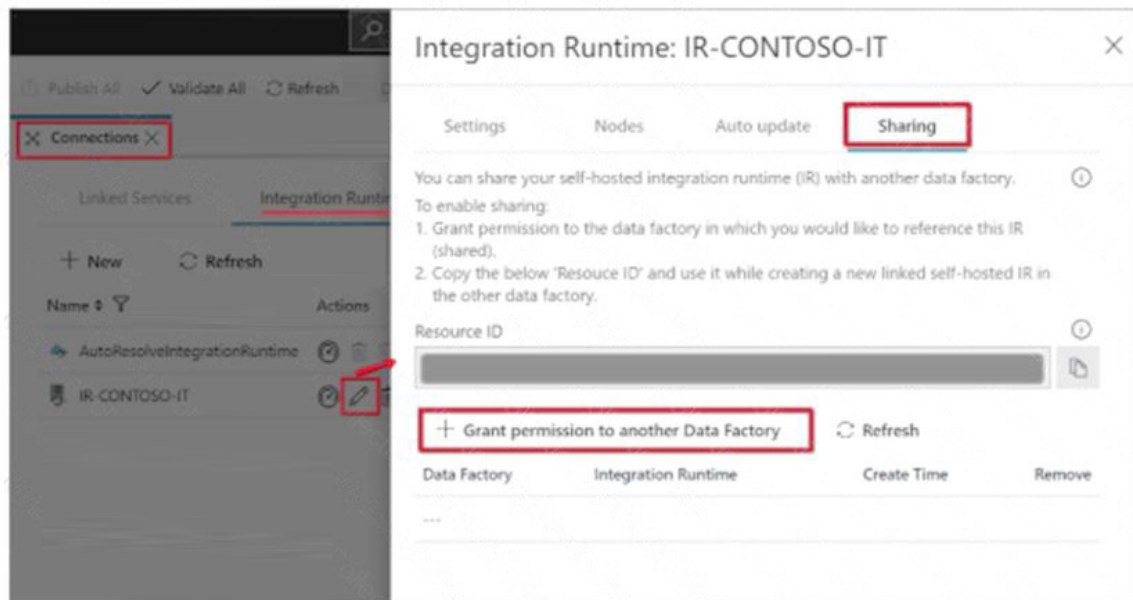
Publish All ✓ Validate All Refresh

Connections ×

Linked Services Integration Runti

+ New Refresh

Name Actions

AutoResolveIntegrationRuntime

IR-CONTOSO-IT

Integration Runtime: IR-CONTOSO-IT ×

Settings Nodes Auto update Sharing

You can share your self-hosted integration runtime (IR) with another data factory.

To enable sharing:

1. Grant permission to the data factory in which you would like to reference this IR (shared).

2. Copy the below 'Resouce ID' and use it while creating a new linked self-hosted IR in the other data factory.

Resource ID

+ Grant permission to another Data Factory Refresh

| Data Factory | Integration Runtime | Create Time | Remove |
|---|---|---|---|
| --- | | | |